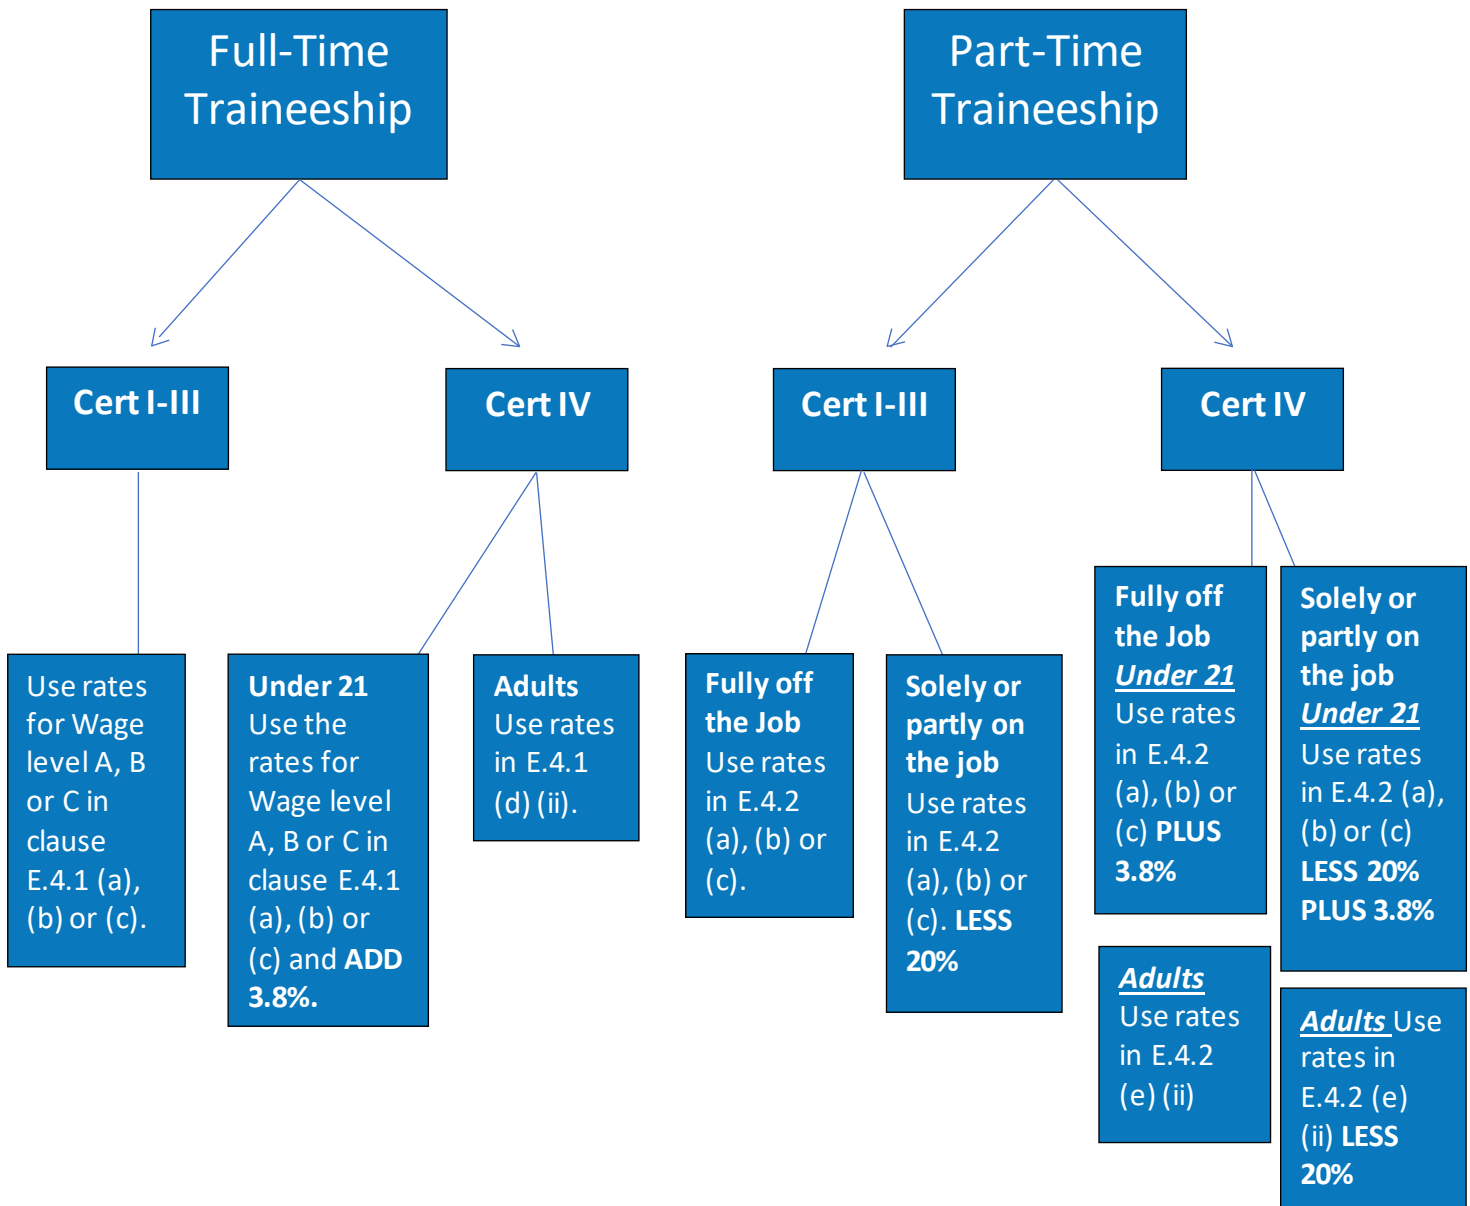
Full-Time Traineeship

Part-Time Traineeship

Cert I-III

Cert IV

Cert I-III

Cert IV

Use rates for Wage level A, B or C in clause E.4.1 (a), (b) or (c).

Under 21 Use the rates for Wage level A, B or C in clause E.4.1 (a), (b) or (c) and ADD 3.8%.

Adults Use rates in E.4.1 (d) (ii).

Fully off the Job Use rates in E.4.2 (a), (b) or (c).

Solely or partly on the job Use rates in E.4.2 (a), (b) or (c). LESS 20%

Fully off the Job Under 21 Use rates in E.4.2 (a), (b) or (c) PLUS 3.8%

Solely or partly on the job Under 21 Use rates in E.4.2 (a), (b) or (c) LESS 20% PLUS 3.8%

Adults Use rates in E.4.2 (e) (ii)

Adults Use rates in E.4.2 (e) (ii) LESS 20%